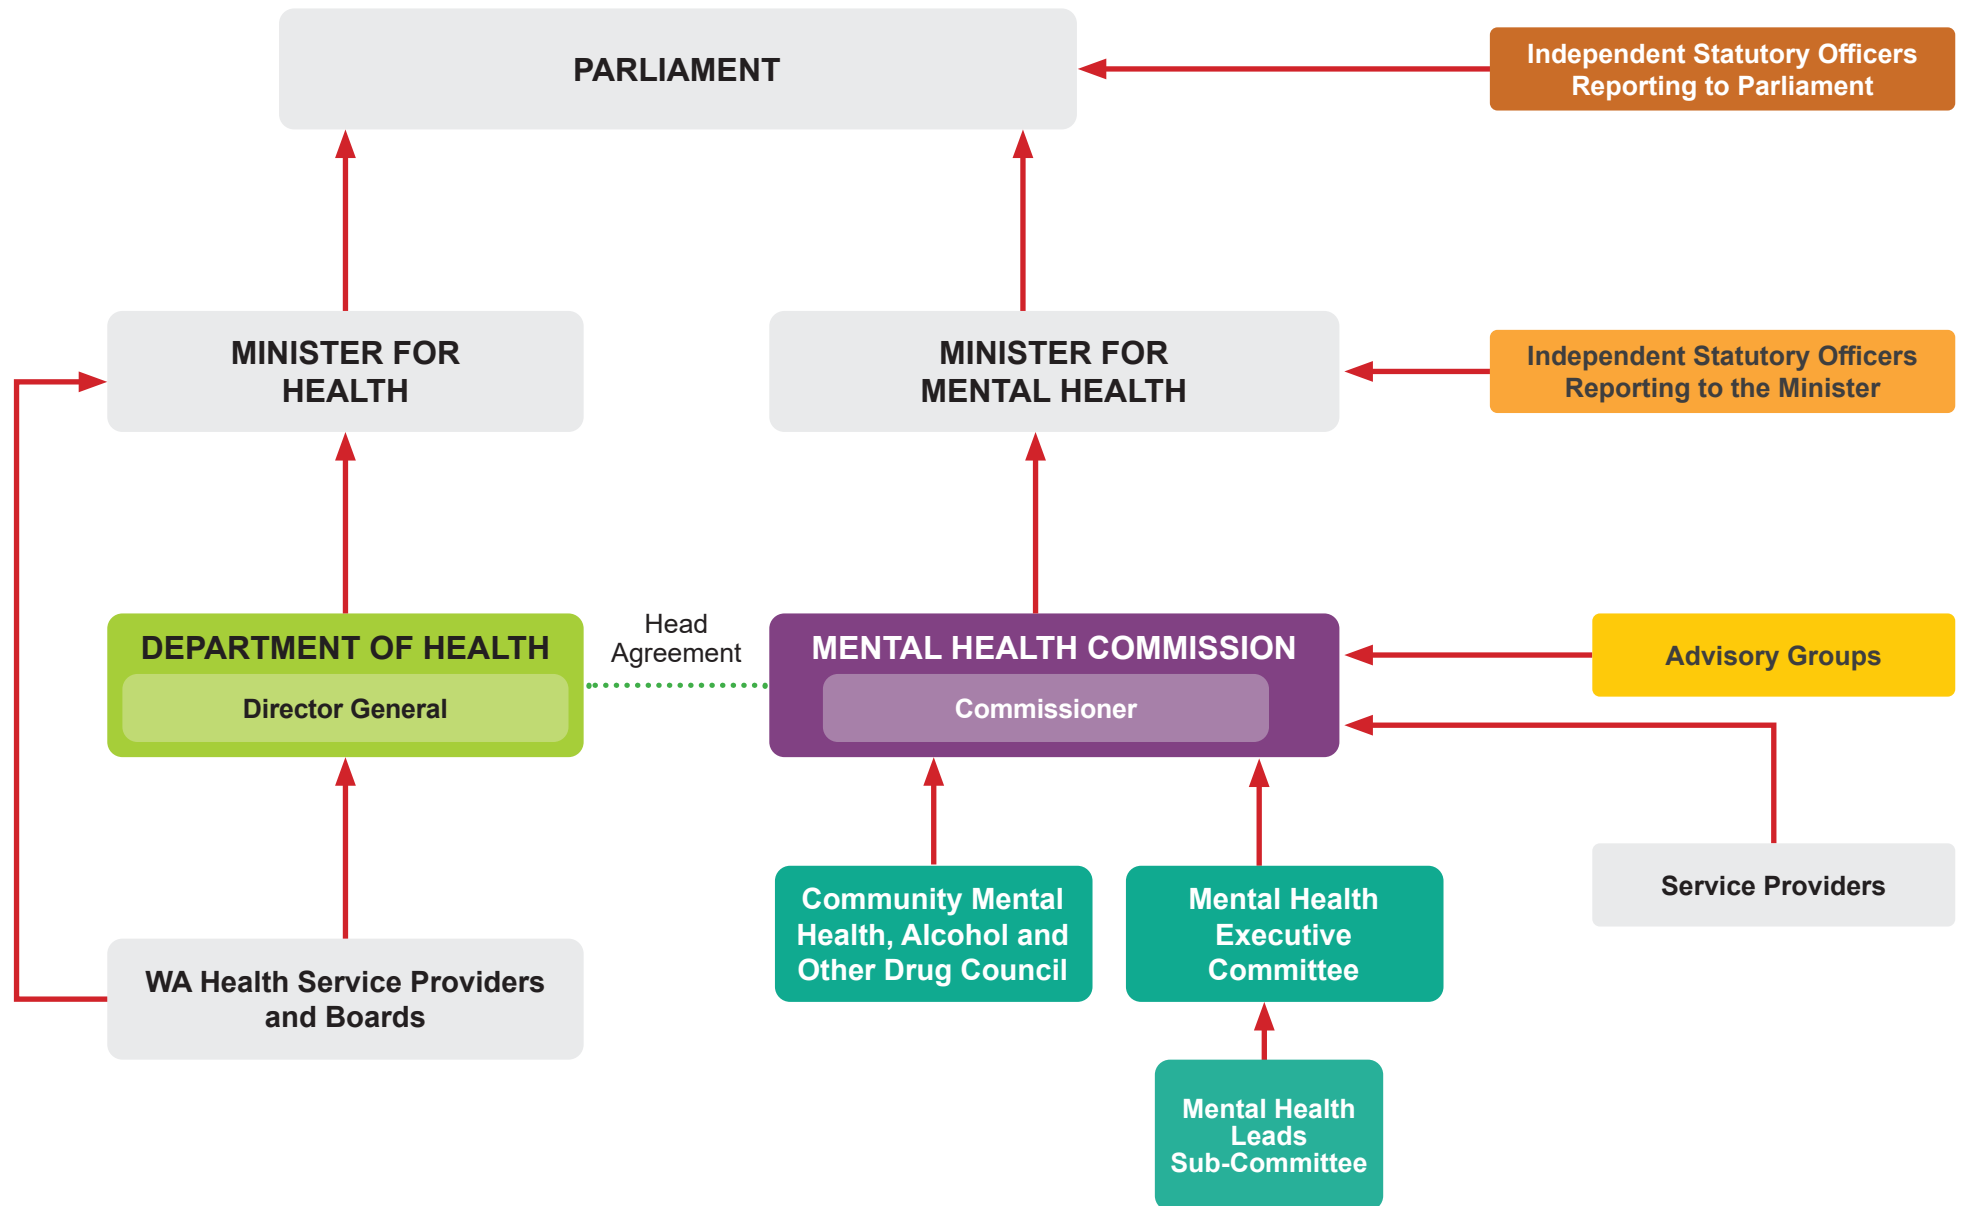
PARLIAMENT

Independent Statutory Officers Reporting to Parliament

MINISTER FOR HEALTH

MINISTER FOR MENTAL HEALTH

Independent Statutory Officers Reporting to the Minister

DEPARTMENT OF HEALTH

Director General

Head Agreement

MENTAL HEALTH COMMISSION

Commissioner

Advisory Groups

Service Providers

Community Mental Health, Alcohol and Other Drug Council

Mental Health Executive Committee

WA Health Service Providers and Boards

Mental Health Leads Sub-Committee